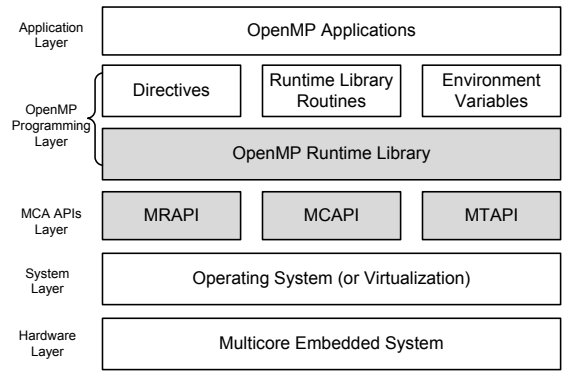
Application Layer

OpenMP Applications

OpenMP Programming Layer

Directives

Runtime Library Routines

Environment Variables

OpenMP Runtime Library

MCA APIs Layer

MRAPI

MCAPI

MTAPI

System Layer

Operating System (or Virtualization)

Hardware Layer

Multicore Embedded System